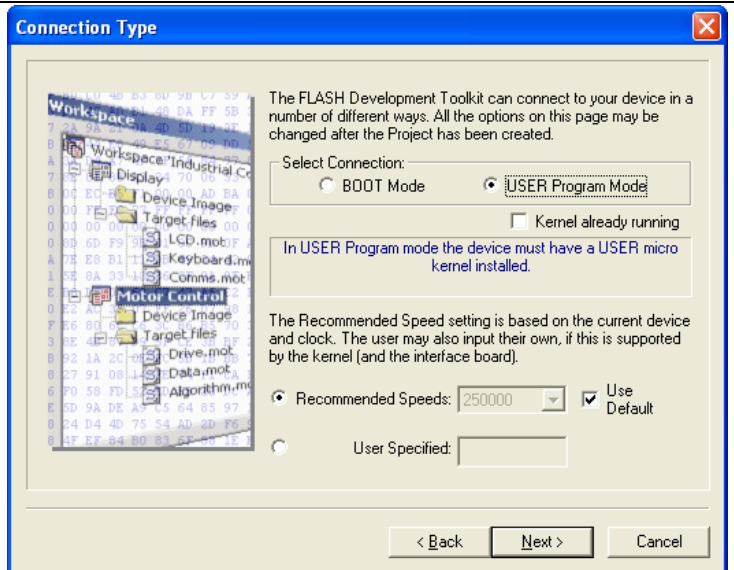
Connection Type

Workspace
Workspace 'Industrial.Co
Display
Device Image
Target files
LCD.mot
Keyboard.m
Comms.mot
Motor Control
Device Image
Target files
Drive.mot
Data.mot
Algorithm.m

The FLASH Development Toolkit can connect to your device in a number of different ways. All the options on this page may be changed after the Project has been created.

Select Connection:
BOOT Mode
USER Program Mode
Kernel already running

In USER Program mode the device must have a USER micro kernel installed.

The Recommended Speed setting is based on the current device and clock. The user may also input their own, if this is supported by the kernel (and the interface board).

Recommended Speeds: 250000
Use Default

User Specified:

< Back
Next >
Cancel